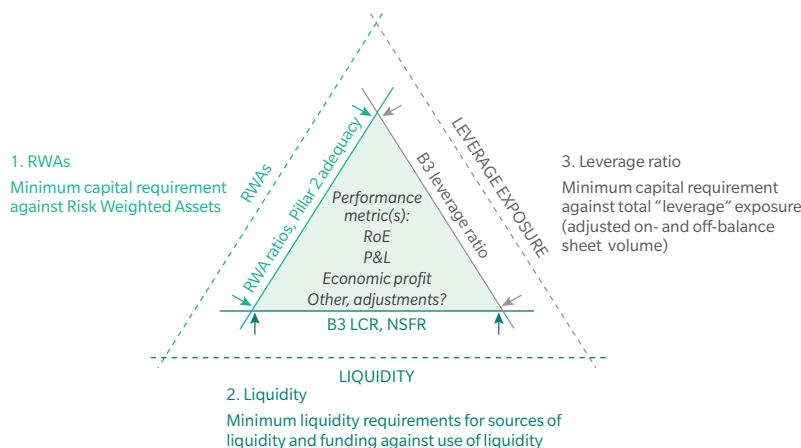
1. RWAs

Minimum capital requirement against Risk Weighted Assets

RWAs

RWA ratios, Pillar 2 adequacy

Performance metric(s):
RoE
P&L
Economic profit
Other, adjustments?

B3 leverage ratio

LEVERAGE EXPOSURE

3. Leverage ratio

Minimum capital requirement against total "leverage" exposure (adjusted on- and off-balance sheet volume)

B3 LCR, NSFR

LIQUIDITY

2. Liquidity

Minimum liquidity requirements for sources of liquidity and funding against use of liquidity